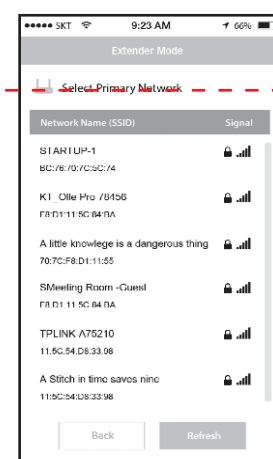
●●●●● SKT 9:23 AM 66%

Extender Mode

Select Primary Network

Network Name (SSID) Signal

STARTUP-1
BC:76:70:7C:5C:74

KT_Olle Pro 78456
F8:D1:11:5C:64:DA

A little knowlege is a dangerous thing
70:7C:F8:D1:11:55

SMeeting Room -Guest
F8:D1:11:5C:64:DA

TPLINK A75210
11.5C.54.D8.33.98

A Stitch in time saves nine
11:5C:54:D8:33:98

Back Refresh